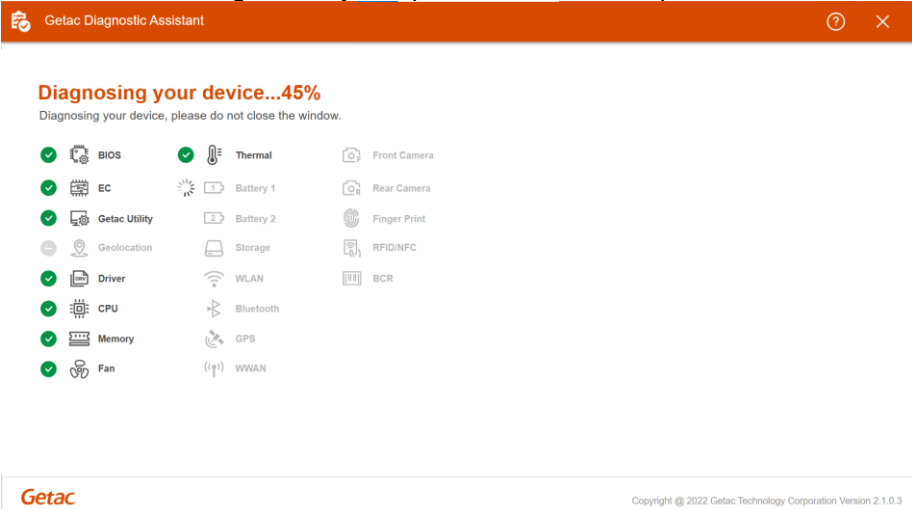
Getac Diagnostic Assistant

?

Diagnosing your device...45%

Diagnosing your device, please do not close the window.

BIOS
EC
Getac Utility
Geolocation
Driver
CPU
Memory
Fan

Thermal
1 Battery 1
2 Battery 2
Storage
WLAN
Bluetooth
GPS
WWAN

Front Camera
Rear Camera
Finger Print
RFID/NFC
BCR

Getac

Copyright @ 2022 Getac Technology Corporation Version 2.1.0.3